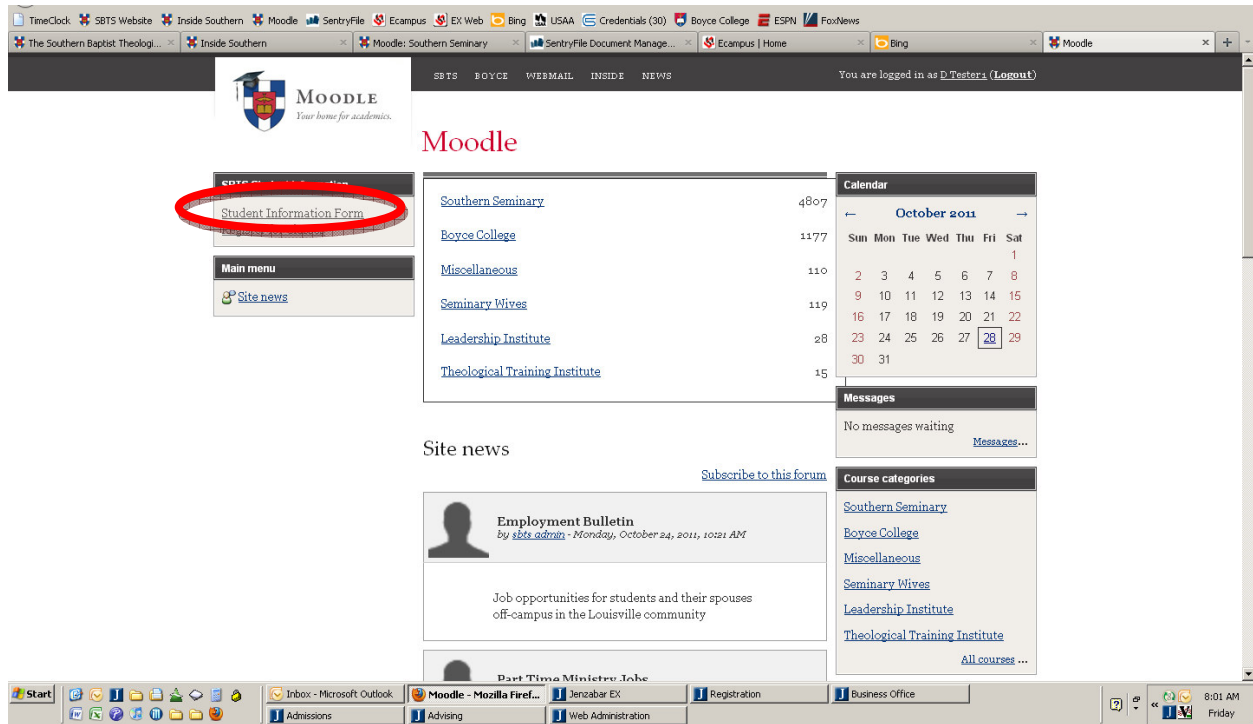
TimeClock SBTS Website Inside Southern Moodle SentryFile Ecampus EX Web Bing USAA Credentials (30) Boyce College ESPN FoxNews

The Southern Baptist Theologi... × Inside Southern × Moodle: Southern Seminary × SentryFile Document Manage... × Ecampus | Home × Bing × Moodle × +

MOODLE
Your home for academics.

SBTS BOYCE WEBMAIL INSIDE NEWS

You are logged in as D Testers (Logout)

Moodle

SBTS Student Information
Student Information Form
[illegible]

Main menu
Site news

| | |
|---|---|
| Southern Seminary | 4807 |
| Boyce College | 1177 |
| Miscellaneous | 110 |
| Seminary Wives | 119 |
| Leadership Institute | 28 |
| Theological Training Institute | 15 |

Site news

Subscribe to this forum

Employment Bulletin
by sbts admin - Monday, October 24, 2011, 10:21 AM

Job opportunities for students and their spouses off-campus in the Louisville community

Part Time Ministry Jobs

Calendar
← October 2011 →

| Sun | Mon | Tue | Wed | Thu | Fri | Sat |
|---|---|---|---|---|---|---|
| | | | | | | 1 |
| 2 | 3 | 4 | 5 | 6 | 7 | 8 |
| 9 | 10 | 11 | 12 | 13 | 14 | 15 |
| 16 | 17 | 18 | 19 | 20 | 21 | 22 |
| 23 | 24 | 25 | 26 | 27 | 28 | 29 |
| 30 | 31 | | | | | |

Messages
No messages waiting
Messages...

Course categories
Southern Seminary
Boyce College
Miscellaneous
Seminary Wives
Leadership Institute
Theological Training Institute
All courses ...

Start Inbox - Microsoft Outlook Moodle - Mozilla Firef... Jenzabar EX Registration Business Office Admissions Advising Web Administration 8:01 AM Friday